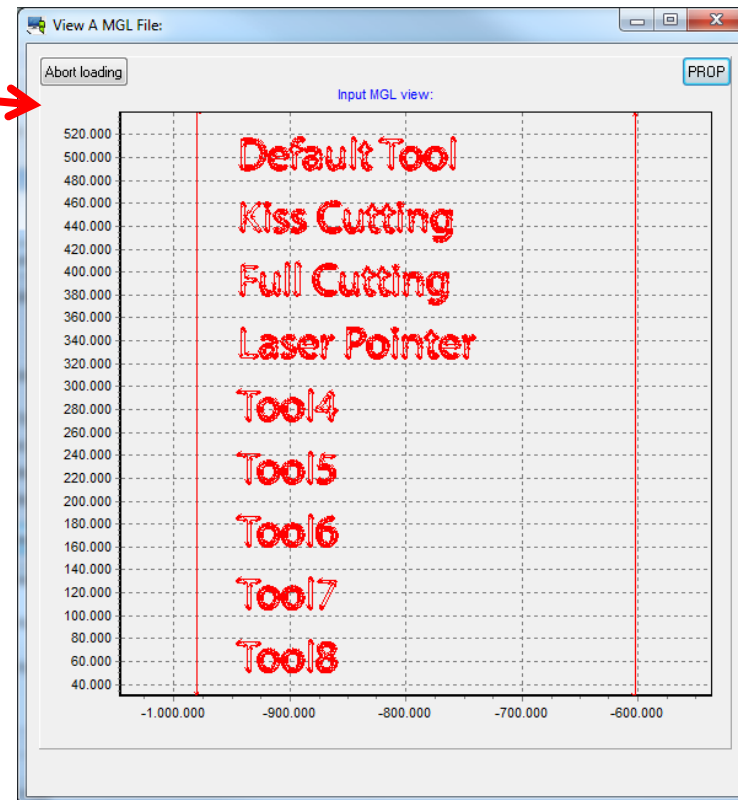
View A MGL File:

Abort loading

PROP

Input MGL view:

520.000
500.000
480.000
460.000
440.000
420.000
400.000
380.000
360.000
340.000
320.000
300.000
280.000
260.000
240.000
220.000
200.000
180.000
160.000
140.000
120.000
100.000
80.000
60.000
40.000

Default Tool
Kiss Cutting
Full Cutting
Laser Pointer
Tool4
Tool5
Tool6
Tool7
Tool8

-1.000.000
-900.000
-800.000
-700.000
-600.000